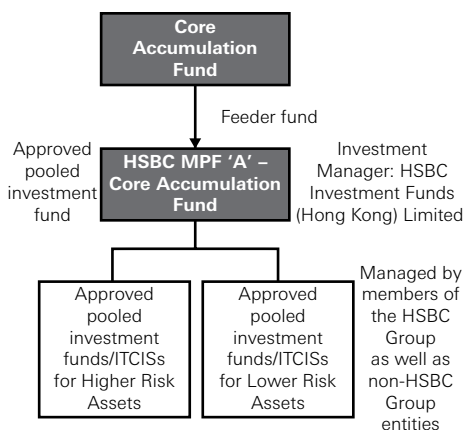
Core Accumulation Fund

Feeder fund

Approved pooled investment fund

HSBC MPF 'A' – Core Accumulation Fund

Investment Manager: HSBC Investment Funds (Hong Kong) Limited

Approved pooled investment funds/ITCISs for Higher Risk Assets

Approved pooled investment funds/ITCISs for Lower Risk Assets

Managed by members of the HSBC Group as well as non-HSBC Group entities